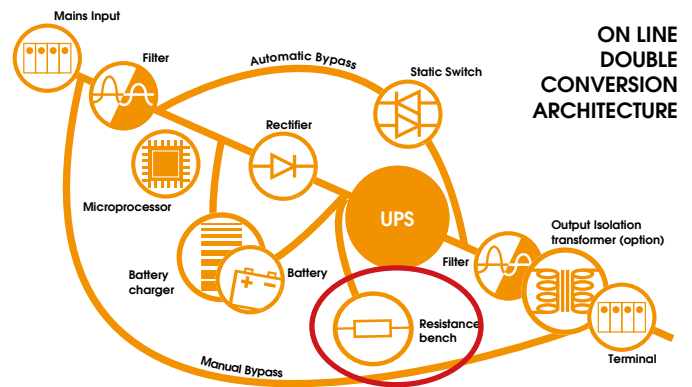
ON LINE DOUBLE CONVERSION ARCHITECTURE

Mains Input

Filter

Automatic Bypass

Static Switch

Rectifier

Microprocessor

UPS

Battery charger

Battery

Filter

Output Isolation transformer (option)

Resistance bench

Terminal

Manual Bypass